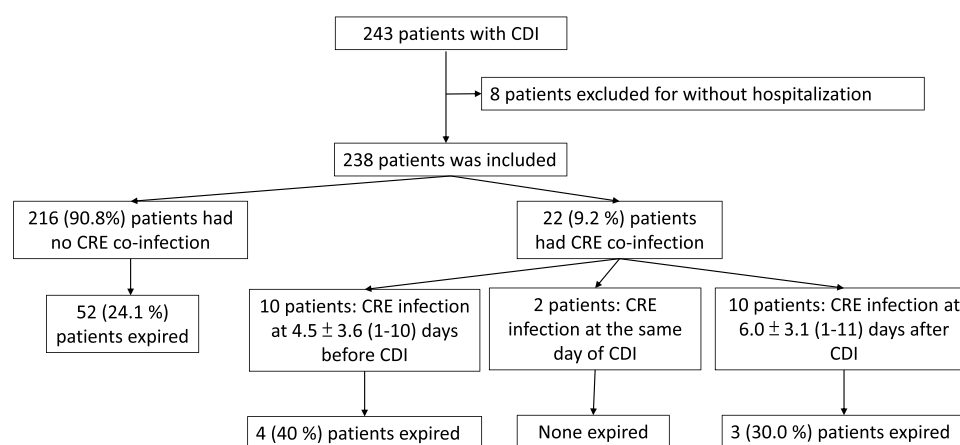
243 patients with CDI

8 patients excluded for without hospitalization

238 patients was included

216 (90.8%) patients had no CRE co-infection

52 (24.1 %) patients expired

22 (9.2 %) patients had CRE co-infection

10 patients: CRE infection at $4.5 \pm 3.6$ (1-10) days before CDI

4 (40 %) patients expired

2 patients: CRE infection at the same day of CDI

None expired

10 patients: CRE infection at $6.0 \pm 3.1$ (1-11) days after CDI

3 (30.0 %) patients expired